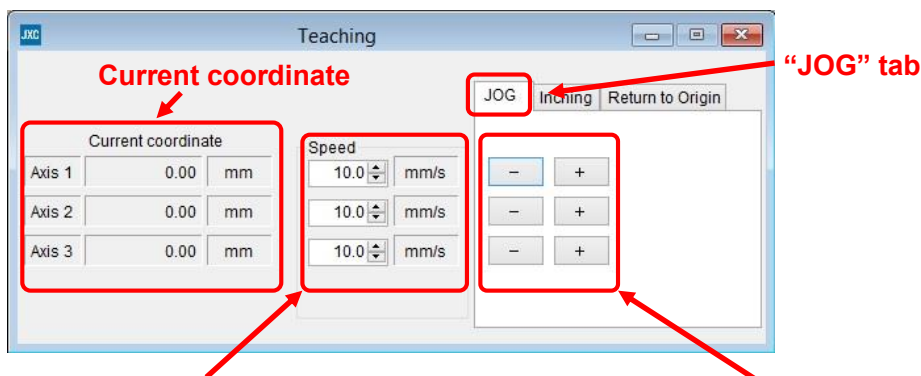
JXC

Teaching

Current coordinate

"JOG" tab

JOG | Inching | Return to Origin

Current coordinate

| Axis 1 | 0.00 | mm |
|---|---|---|
| Axis 2 | 0.00 | mm |
| Axis 3 | 0.00 | mm |

Speed

| 10.0 | mm/s |
|---|---|
| 10.0 | mm/s |
| 10.0 | mm/s |

| − | + |
|---|---|
| − | + |
| − | + |